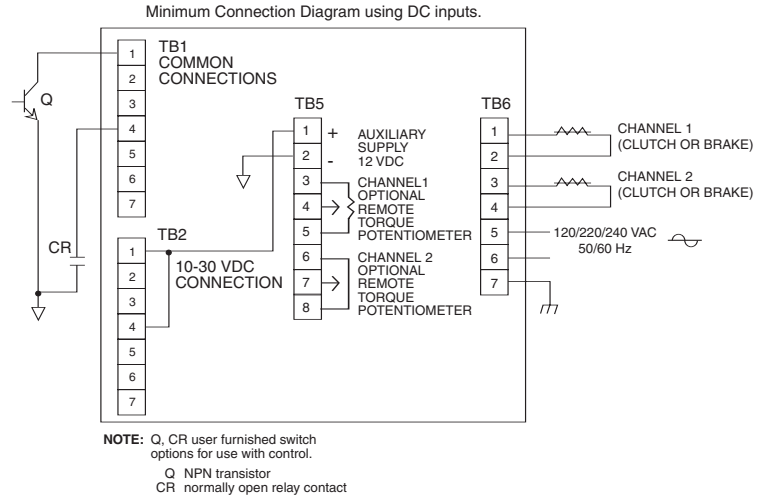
Minimum Connection Diagram using DC inputs.

Q

TB1
COMMON
CONNECTIONS

1
2
3
4
5
6
7

TB5

1 +
2 -
3
4
5
6
7
8

AUXILIARY
SUPPLY
12 VDC

CHANNEL1
OPTIONAL
REMOTE
TORQUE
POTENTIOMETER

CHANNEL 2
OPTIONAL
REMOTE
TORQUE
POTENTIOMETER

TB6

1
2
3
4
5
6
7

CHANNEL 1
(CLUTCH OR BRAKE)

CHANNEL 2
(CLUTCH OR BRAKE)

120/220/240 VAC
50/60 Hz

CR

TB2

1
2
3
4
5
6
7

10-30 VDC
CONNECTION

NOTE: Q, CR user furnished switch options for use with control.
Q NPN transistor
CR normally open relay contact